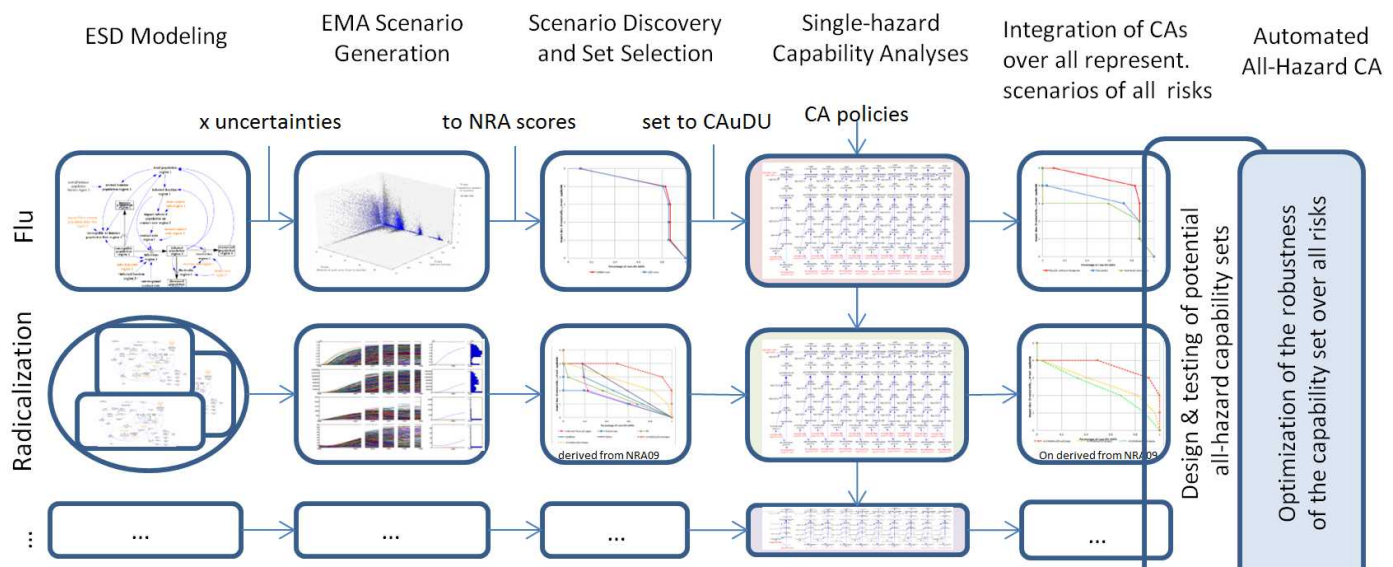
ESD Modeling

EMA Scenario Generation

Scenario Discovery and Set Selection

Single-hazard Capability Analyses

Integration of CAs over all represent. scenarios of all risks

Automated All-Hazard CA

x uncertainties

to NRA scores

set to CAuDU

CA policies

Flu

Radicalization

...

...

...

...

...

derived from NRA09

On derived from NRA09

Design & testing of potential all-hazard capability sets

Optimization of the robustness of the capability set over all risks